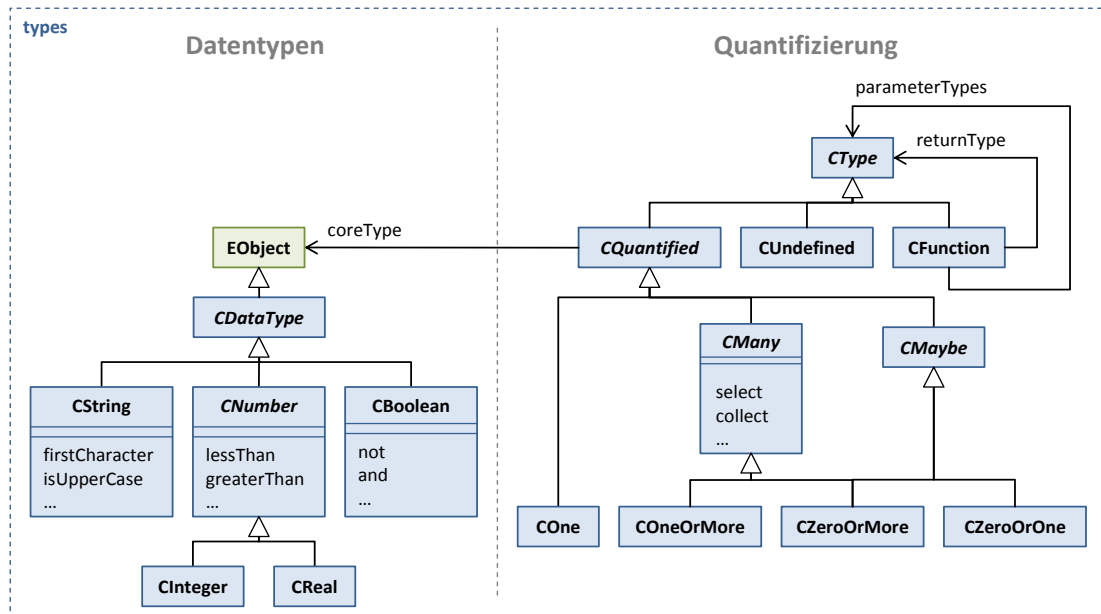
types

Datentypen

Quantifizierung

parameterTypes

returnType

CType

coreType

EObject

CQuantified

CUndefined

CFunction

CDataType

CMany

select
collect
...

CMaybe

CString

firstCharacter
isUpperCase
...

CNumber

lessThan
greaterThan
...

CBoolean

not
and
...

COne

COneOrMore

CZeroOrMore

CZeroOrOne

CInteger

CReal